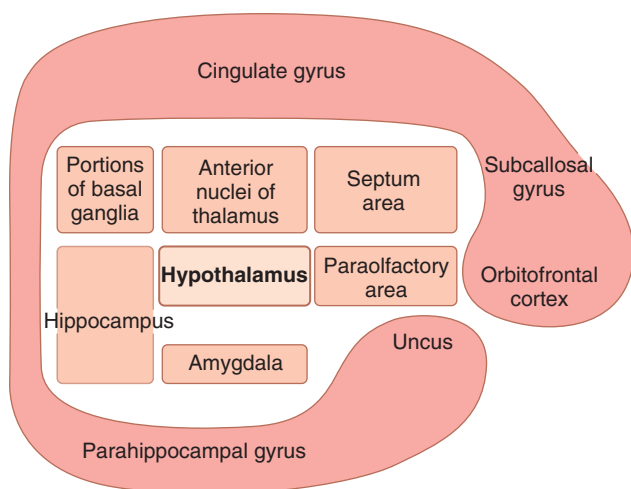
Cingulate gyrus

Portions of basal ganglia

Anterior nuclei of thalamus

Septum area

Subcallosal gyrus

Hippocampus

**Hypothalamus**

Paraolfactory area

Orbitofrontal cortex

Uncus

Amygdala

Parahippocampal gyrus